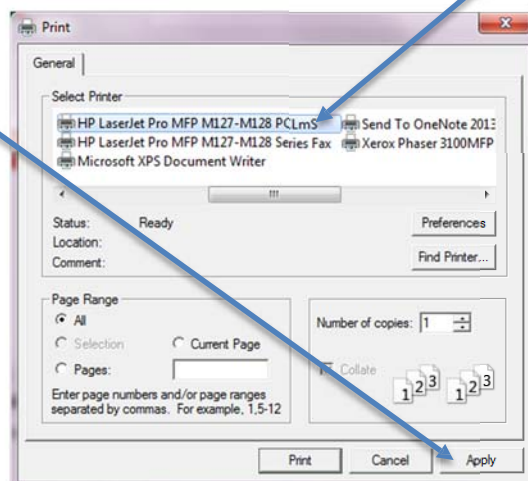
Print

General

Select Printer

HP LaserJet Pro MFP M127-M128 PCLmS
Send To OneNote 2013
HP LaserJet Pro MFP M127-M128 Series Fax
Xerox Phaser 3100MFP
Microsoft XPS Document Writer

Status: Ready
Location:
Comment:

Preferences
Find Printer...

Page Range
All
Selection
Current Page
Pages:
Enter page numbers and/or page ranges separated by commas. For example, 1,5-12

Number of copies: 1
Collate
1 2 3 1 2 3

Print
Cancel
Apply